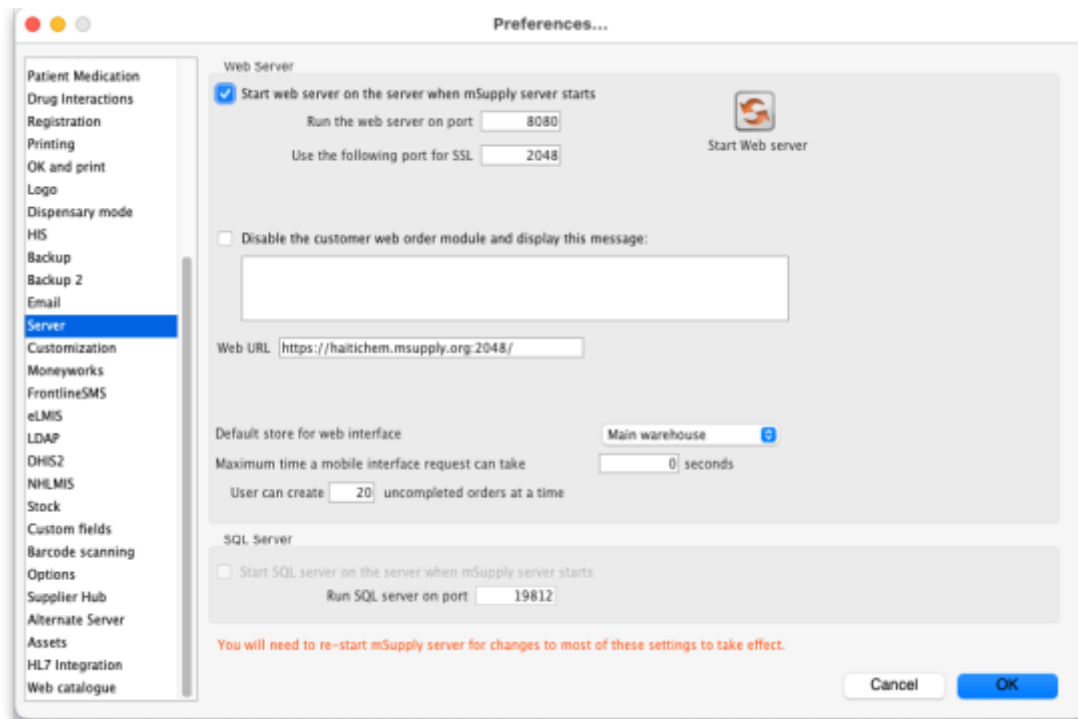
Preferences...

Patient Medication
Drug Interactions
Registration
Printing
OK and print
Logo
Dispensary mode
HIS
Backup
Backup 2
Email
Server
Customization
Moneyworks
FrontlineSMS
eLMIS
LDAP
DHIS2
NHLMIS
Stock
Custom fields
Barcode scanning
Options
Supplier Hub
Alternate Server
Assets
HL7 Integration
Web catalogue

Web Server

Start web server on the server when mSupply server starts

Run the web server on port 8080

Use the following port for SSL 2048

Start Web server

Disable the customer web order module and display this message:

Web URL https://haitichem.msupply.org:2048/

Default store for web interface Main warehouse

Maximum time a mobile interface request can take 0 seconds

User can create 20 uncompleted orders at a time

SQL Server

Start SQL server on the server when mSupply server starts

Run SQL server on port 19812

You will need to re-start mSupply server for changes to most of these settings to take effect.

Cancel OK